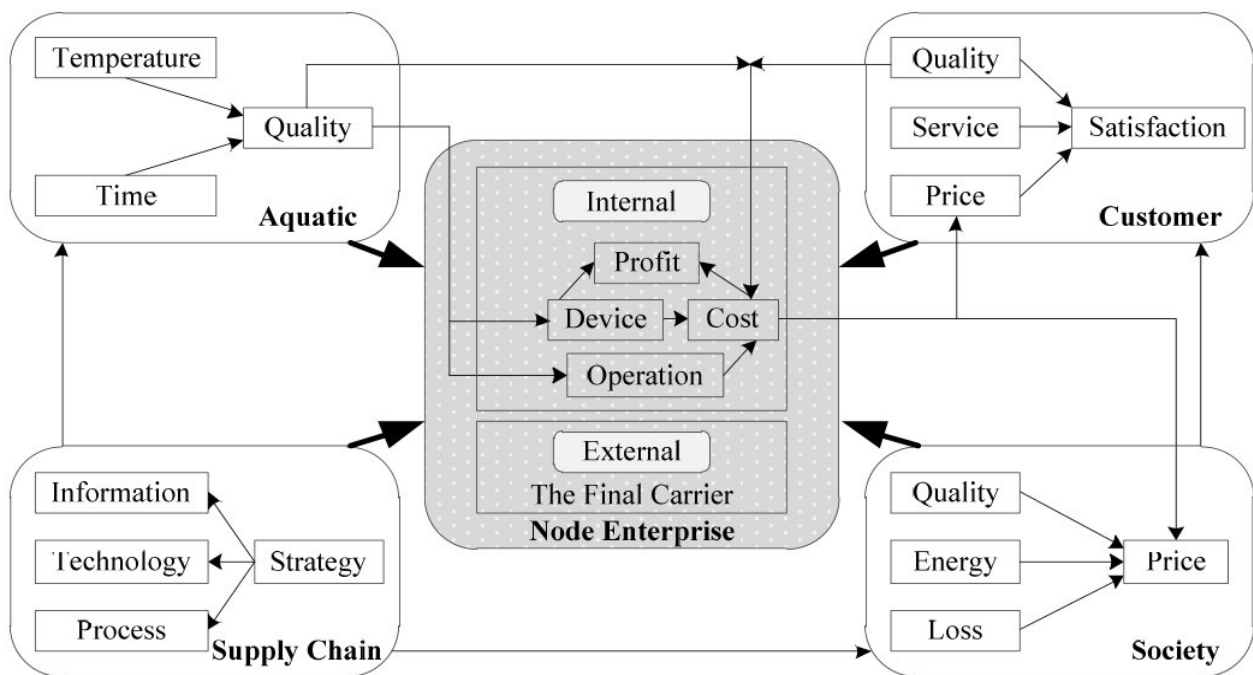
Temperature

Quality

Time

Aquatic

Quality

Service

Satisfaction

Price

Customer

Internal

Profit

Device

Cost

Operation

External

The Final Carrier

Node Enterprise

Information

Technology

Strategy

Process

Supply Chain

Quality

Energy

Price

Loss

Society